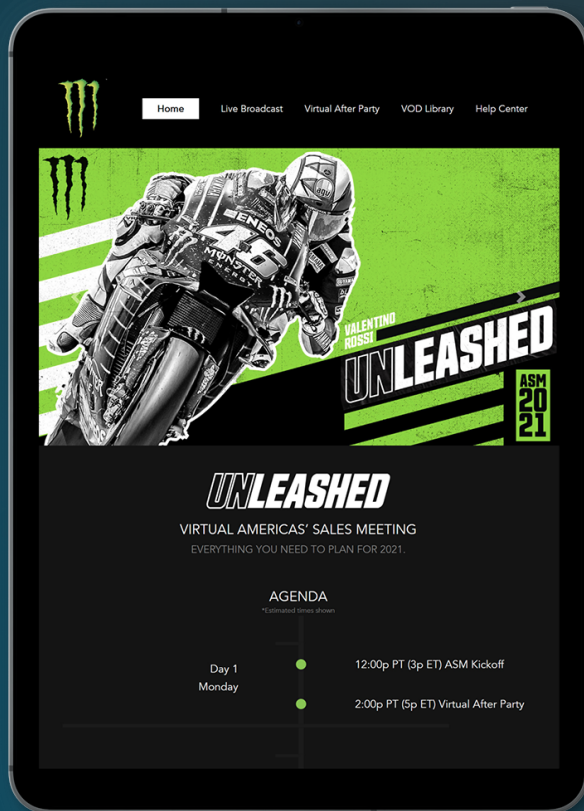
Home Live Broadcast Virtual After Party VOD Library Help Center

ENEOS
46
MONSTER ENERGY

VALENTINO ROSSI
UNLEASHED
ASM 20 21

UNLEASHED

VIRTUAL AMERICAS' SALES MEETING
EVERYTHING YOU NEED TO PLAN FOR 2021.

AGENDA
*Estimated times shown

Day 1
Monday

12:00p PT (3p ET) ASM Kickoff

2:00p PT (5p ET) Virtual After Party